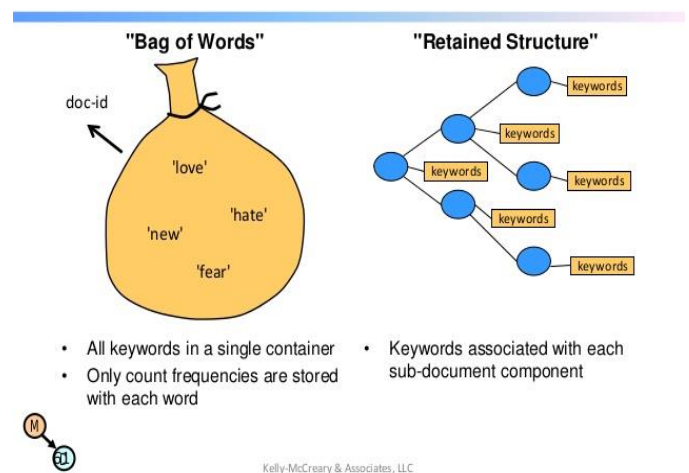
"Bag of Words"

doc-id

'love'

'hate'

'new'

'fear'

"Retained Structure"

keywords

keywords

keywords

keywords

keywords

keywords

• All keywords in a single container
• Only count frequencies are stored with each word

• Keywords associated with each sub-document component

M

61

Kelly-McCreary & Associates, LLC